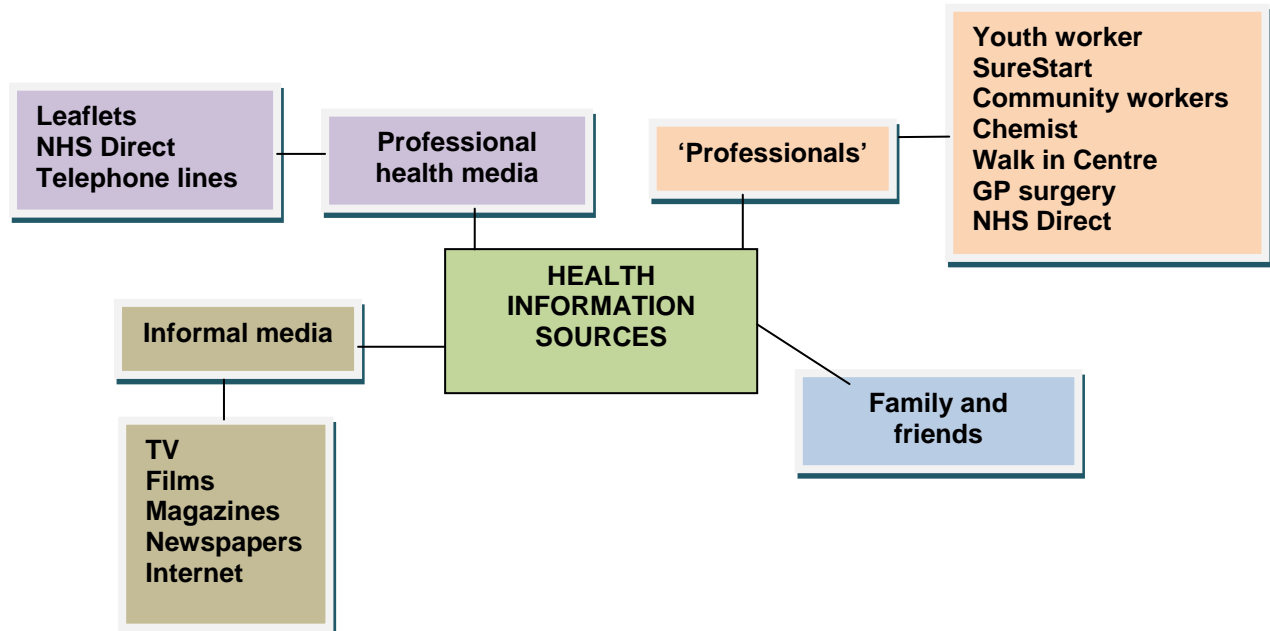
HEALTH INFORMATION SOURCES

Professional health media

Leaflets
NHS Direct
Telephone lines

'Professionals'

Youth worker
SureStart
Community workers
Chemist
Walk in Centre
GP surgery
NHS Direct

Informal media

TV
Films
Magazines
Newspapers
Internet

Family and friends